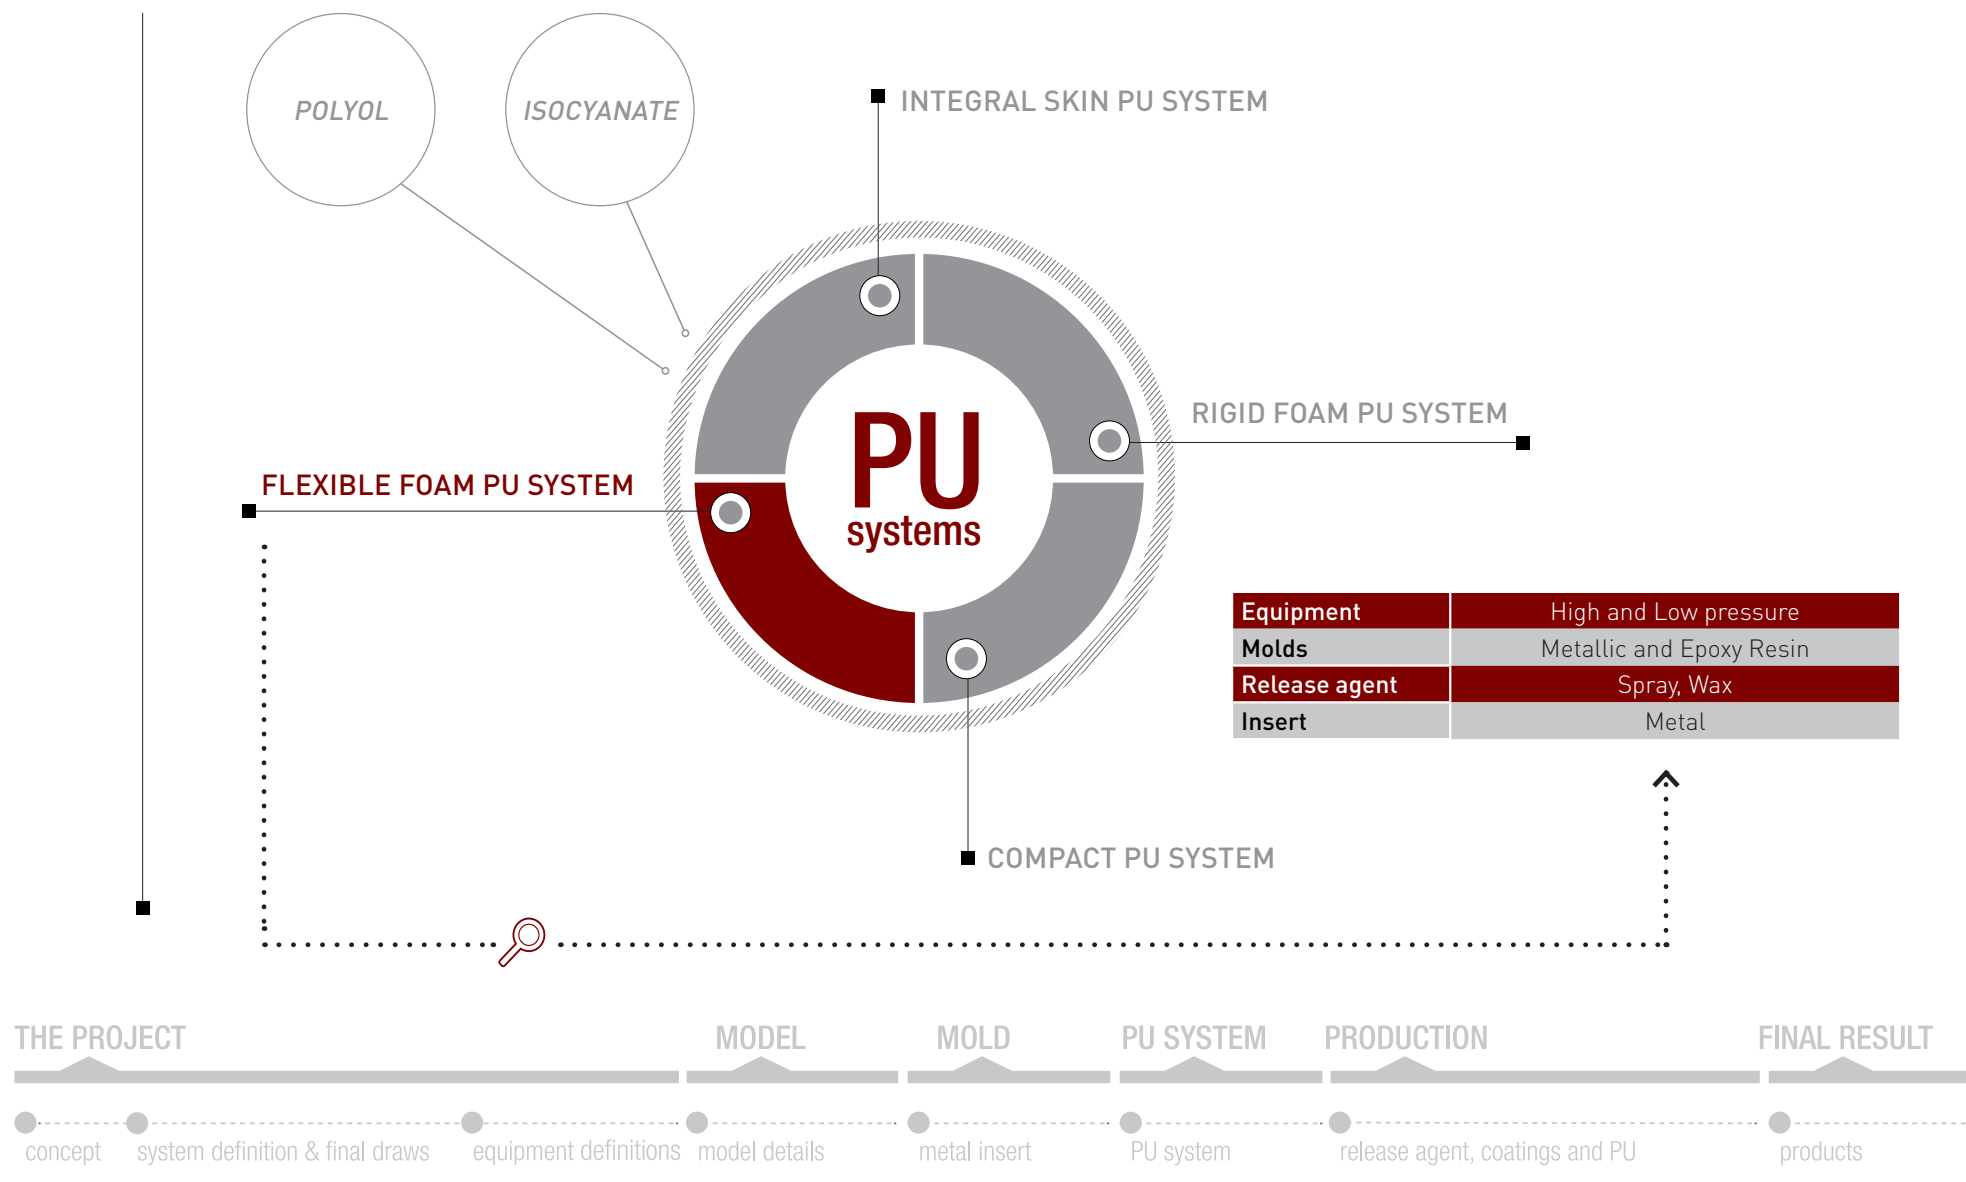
POLYOL

ISOCYANATE

INTEGRAL SKIN PU SYSTEM

RIGID FOAM PU SYSTEM

FLEXIBLE FOAM PU SYSTEM

PU systems

| Equipment | High and Low pressure |
|---|---|
| Molds | Metallic and Epoxy Resin |
| Release agent | Spray, Wax |
| Insert | Metal |

COMPACT PU SYSTEM

THE PROJECT

MODEL

MOLD

PU SYSTEM

PRODUCTION

FINAL RESULT

concept

system definition & final draws

equipment definitions

model details

metal insert

PU system

release agent, coatings and PU

products